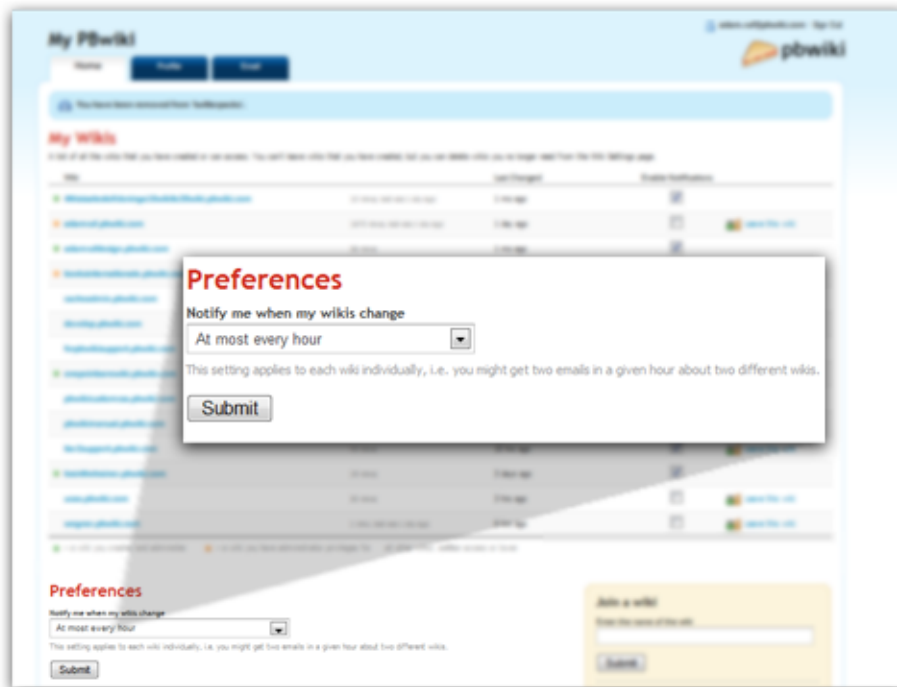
My PBwiki

Home | Profile | Email

pbwiki

My Wikis

Preferences

Notify me when my wikis change

At most every hour

This setting applies to each wiki individually, i.e. you might get two emails in a given hour about two different wikis.

Submit

Preferences

Notify me when my wikis change

At most every hour

This setting applies to each wiki individually, i.e. you might get two emails in a given hour about two different wikis.

Submit

Join a wiki!

Submit